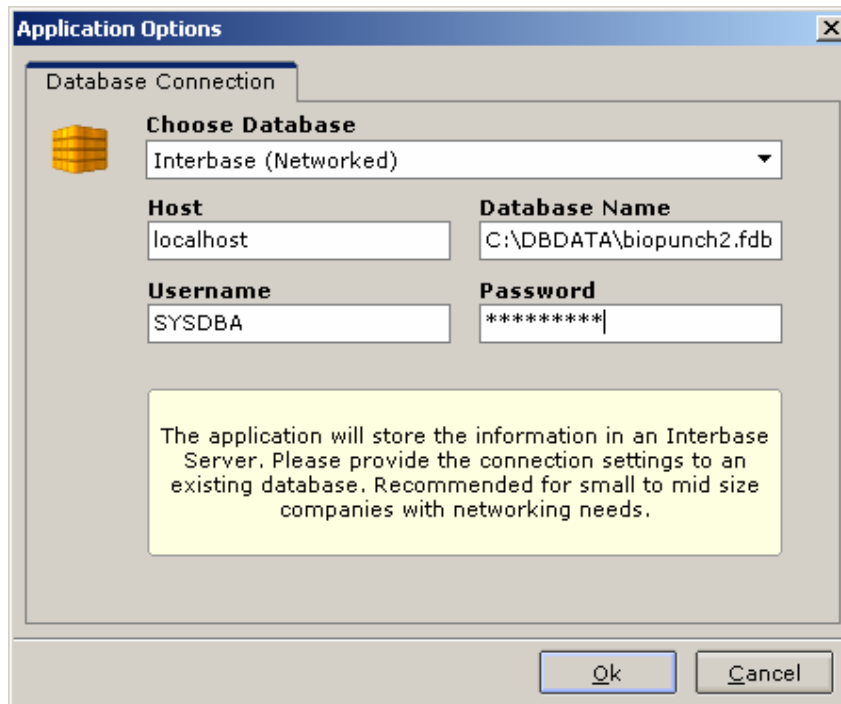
Application Options

Database Connection

Choose Database

Interbase (Networked)

Host

localhost

Database Name

C:\DBDATA\biopunch2.fdb

Username

SYSDBA

Password

*********

The application will store the information in an Interbase Server. Please provide the connection settings to an existing database. Recommended for small to mid size companies with networking needs.

Ok

Cancel